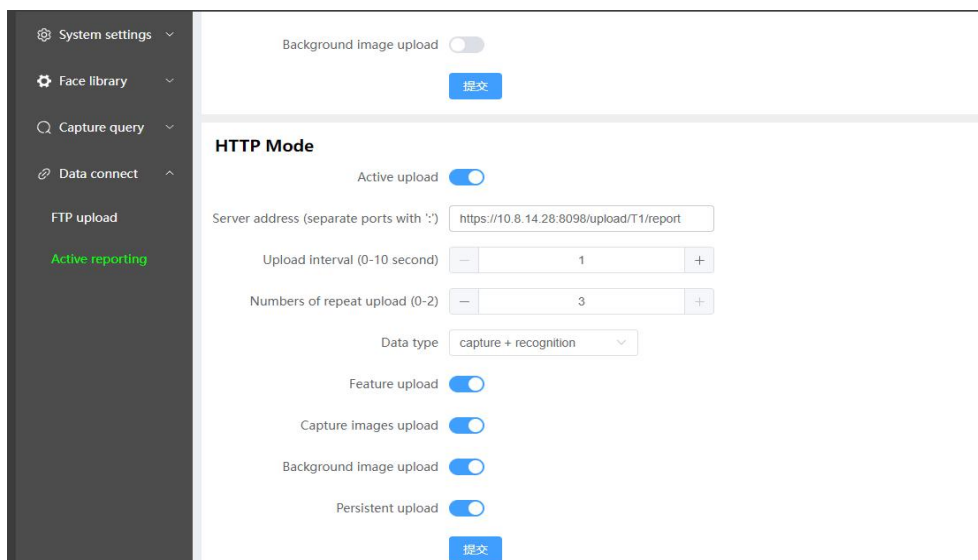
System settings
Face library
Capture query
Data connect
FTP upload
Active reporting

Background image upload
提交

HTTP Mode
Active upload
Server address (separate ports with ':') https://10.8.14.28:8098/upload/T1/report
Upload interval (0-10 second) — 1 +
Numbers of repeat upload (0-2) — 3 +
Data type capture + recognition
Feature upload
Capture images upload
Background image upload
Persistent upload
提交